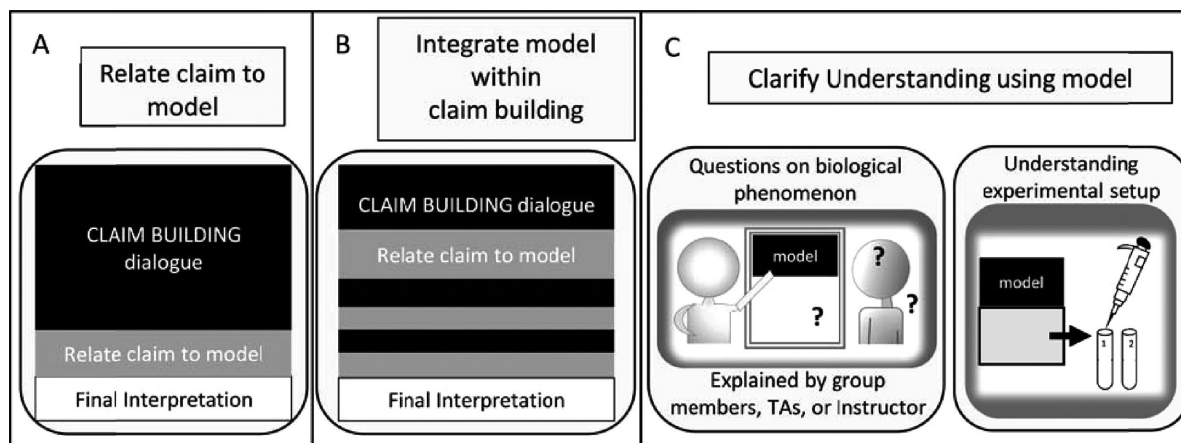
A

Relate claim to model

CLAIM BUILDING dialogue

Relate claim to model

Final Interpretation

B

Integrate model within claim building

CLAIM BUILDING dialogue

Relate claim to model

Final Interpretation

C

Clarify Understanding using model

Questions on biological phenomenon

model

?

?

?

Explained by group members, TAs, or Instructor

Understanding experimental setup

model

1

2